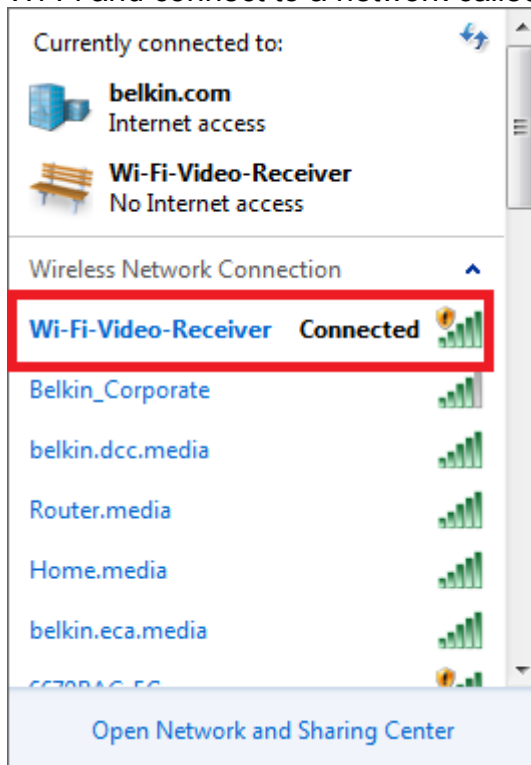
Wi-Fi and connect to a network called

Currently connected to:

belkin.com
Internet access

Wi-Fi-Video-Receiver
No Internet access

Wireless Network Connection

Wi-Fi-Video-Receiver Connected

Belkin_Corporate

belkin.dcc.media

Router.media

Home.media

belkin.eca.media

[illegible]

Open Network and Sharing Center